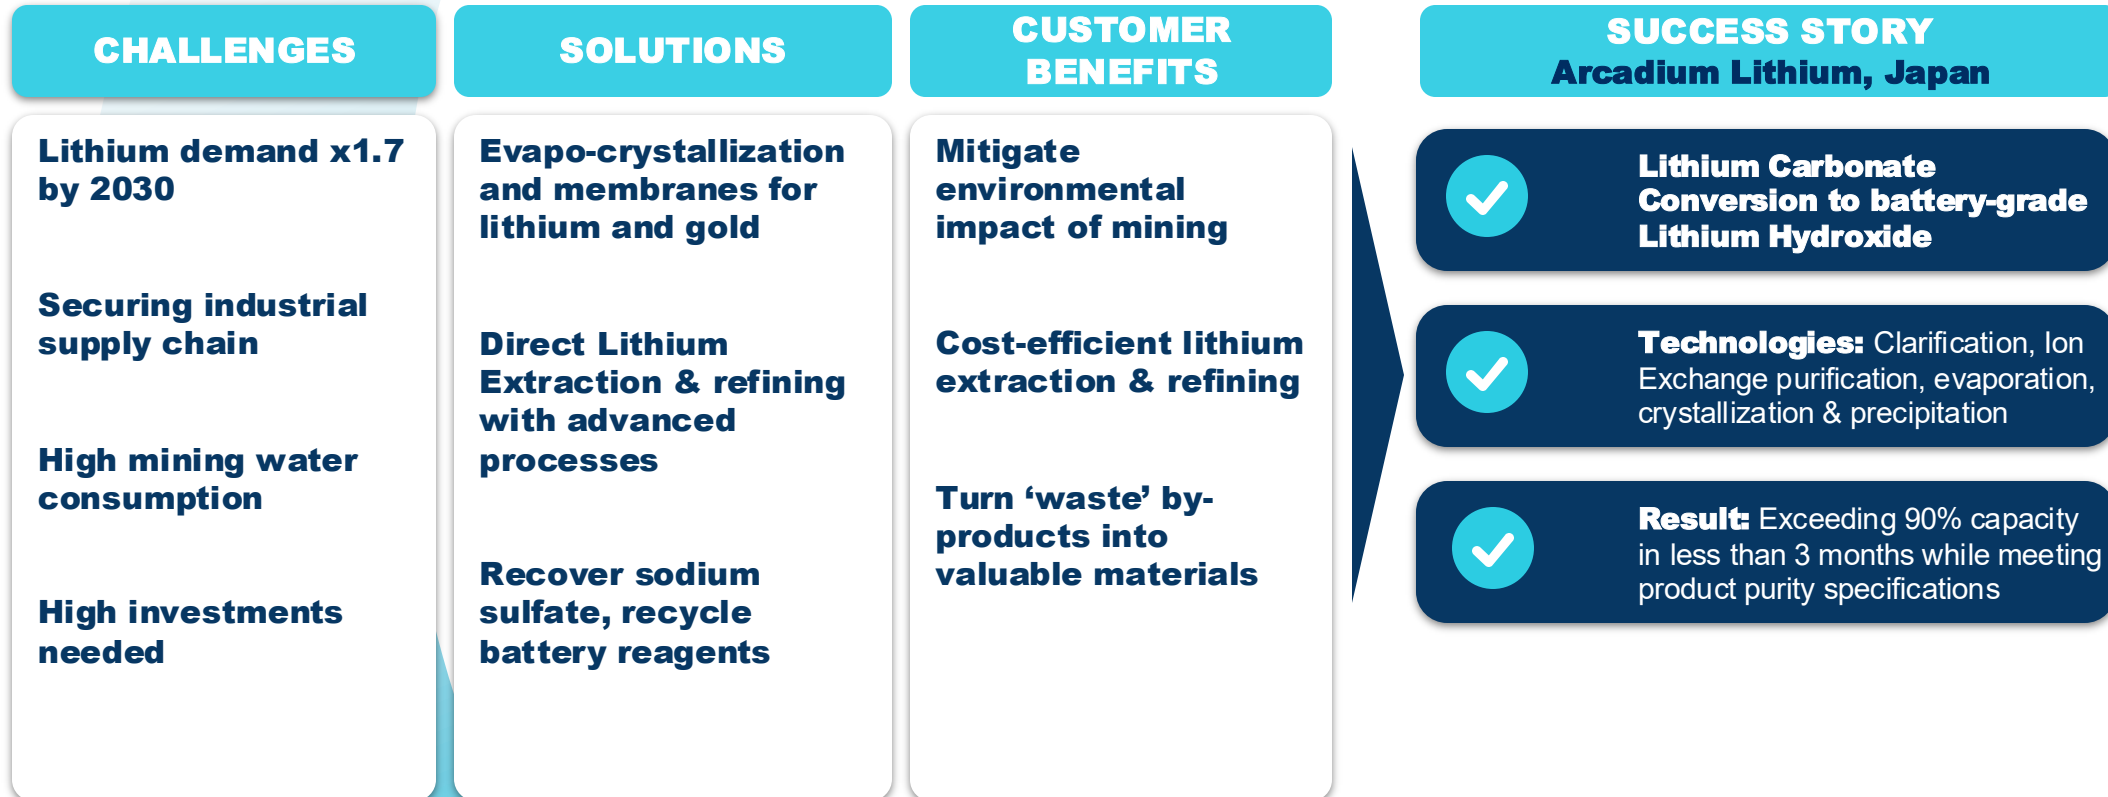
CHALLENGES

Lithium demand x1.7 by 2030

Securing industrial supply chain

High mining water consumption

High investments needed

SOLUTIONS

Evapo-crystallization and membranes for lithium and gold

Direct Lithium Extraction & refining with advanced processes

Recover sodium sulfate, recycle battery reagents

CUSTOMER BENEFITS

Mitigate environmental impact of mining

Cost-efficient lithium extraction & refining

Turn ‘waste’ by-products into valuable materials

SUCCESS STORY
Arcadium Lithium, Japan

Lithium Carbonate Conversion to battery-grade Lithium Hydroxide

Technologies: Clarification, Ion Exchange purification, evaporation, crystallization & precipitation

Result: Exceeding 90% capacity in less than 3 months while meeting product purity specifications